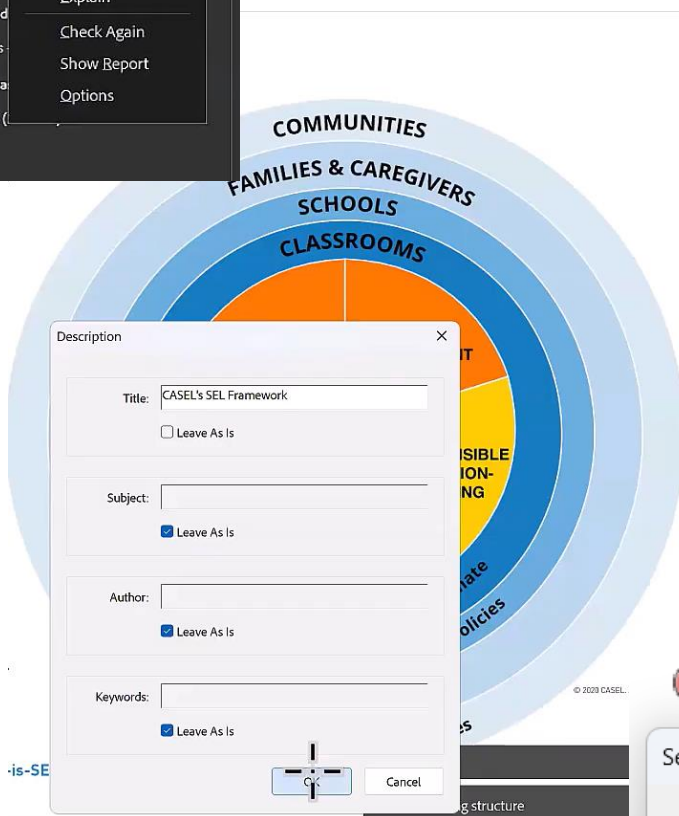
Explain
Check Again
Show Report
Options

COMMUNITIES
FAMILIES & CAREGIVERS
SCHOOLS
CLASSROOMS

Description

Title: CASEL's SEL Framework
Leave As Is

Subject:
Leave As Is

Author:
Leave As Is

Keywords:
Leave As Is

OK
Cancel

IT
SIBLE
ION-
NG
ate
olicies
es
© 2020 CASEL.
-is-SE
g structure
Se